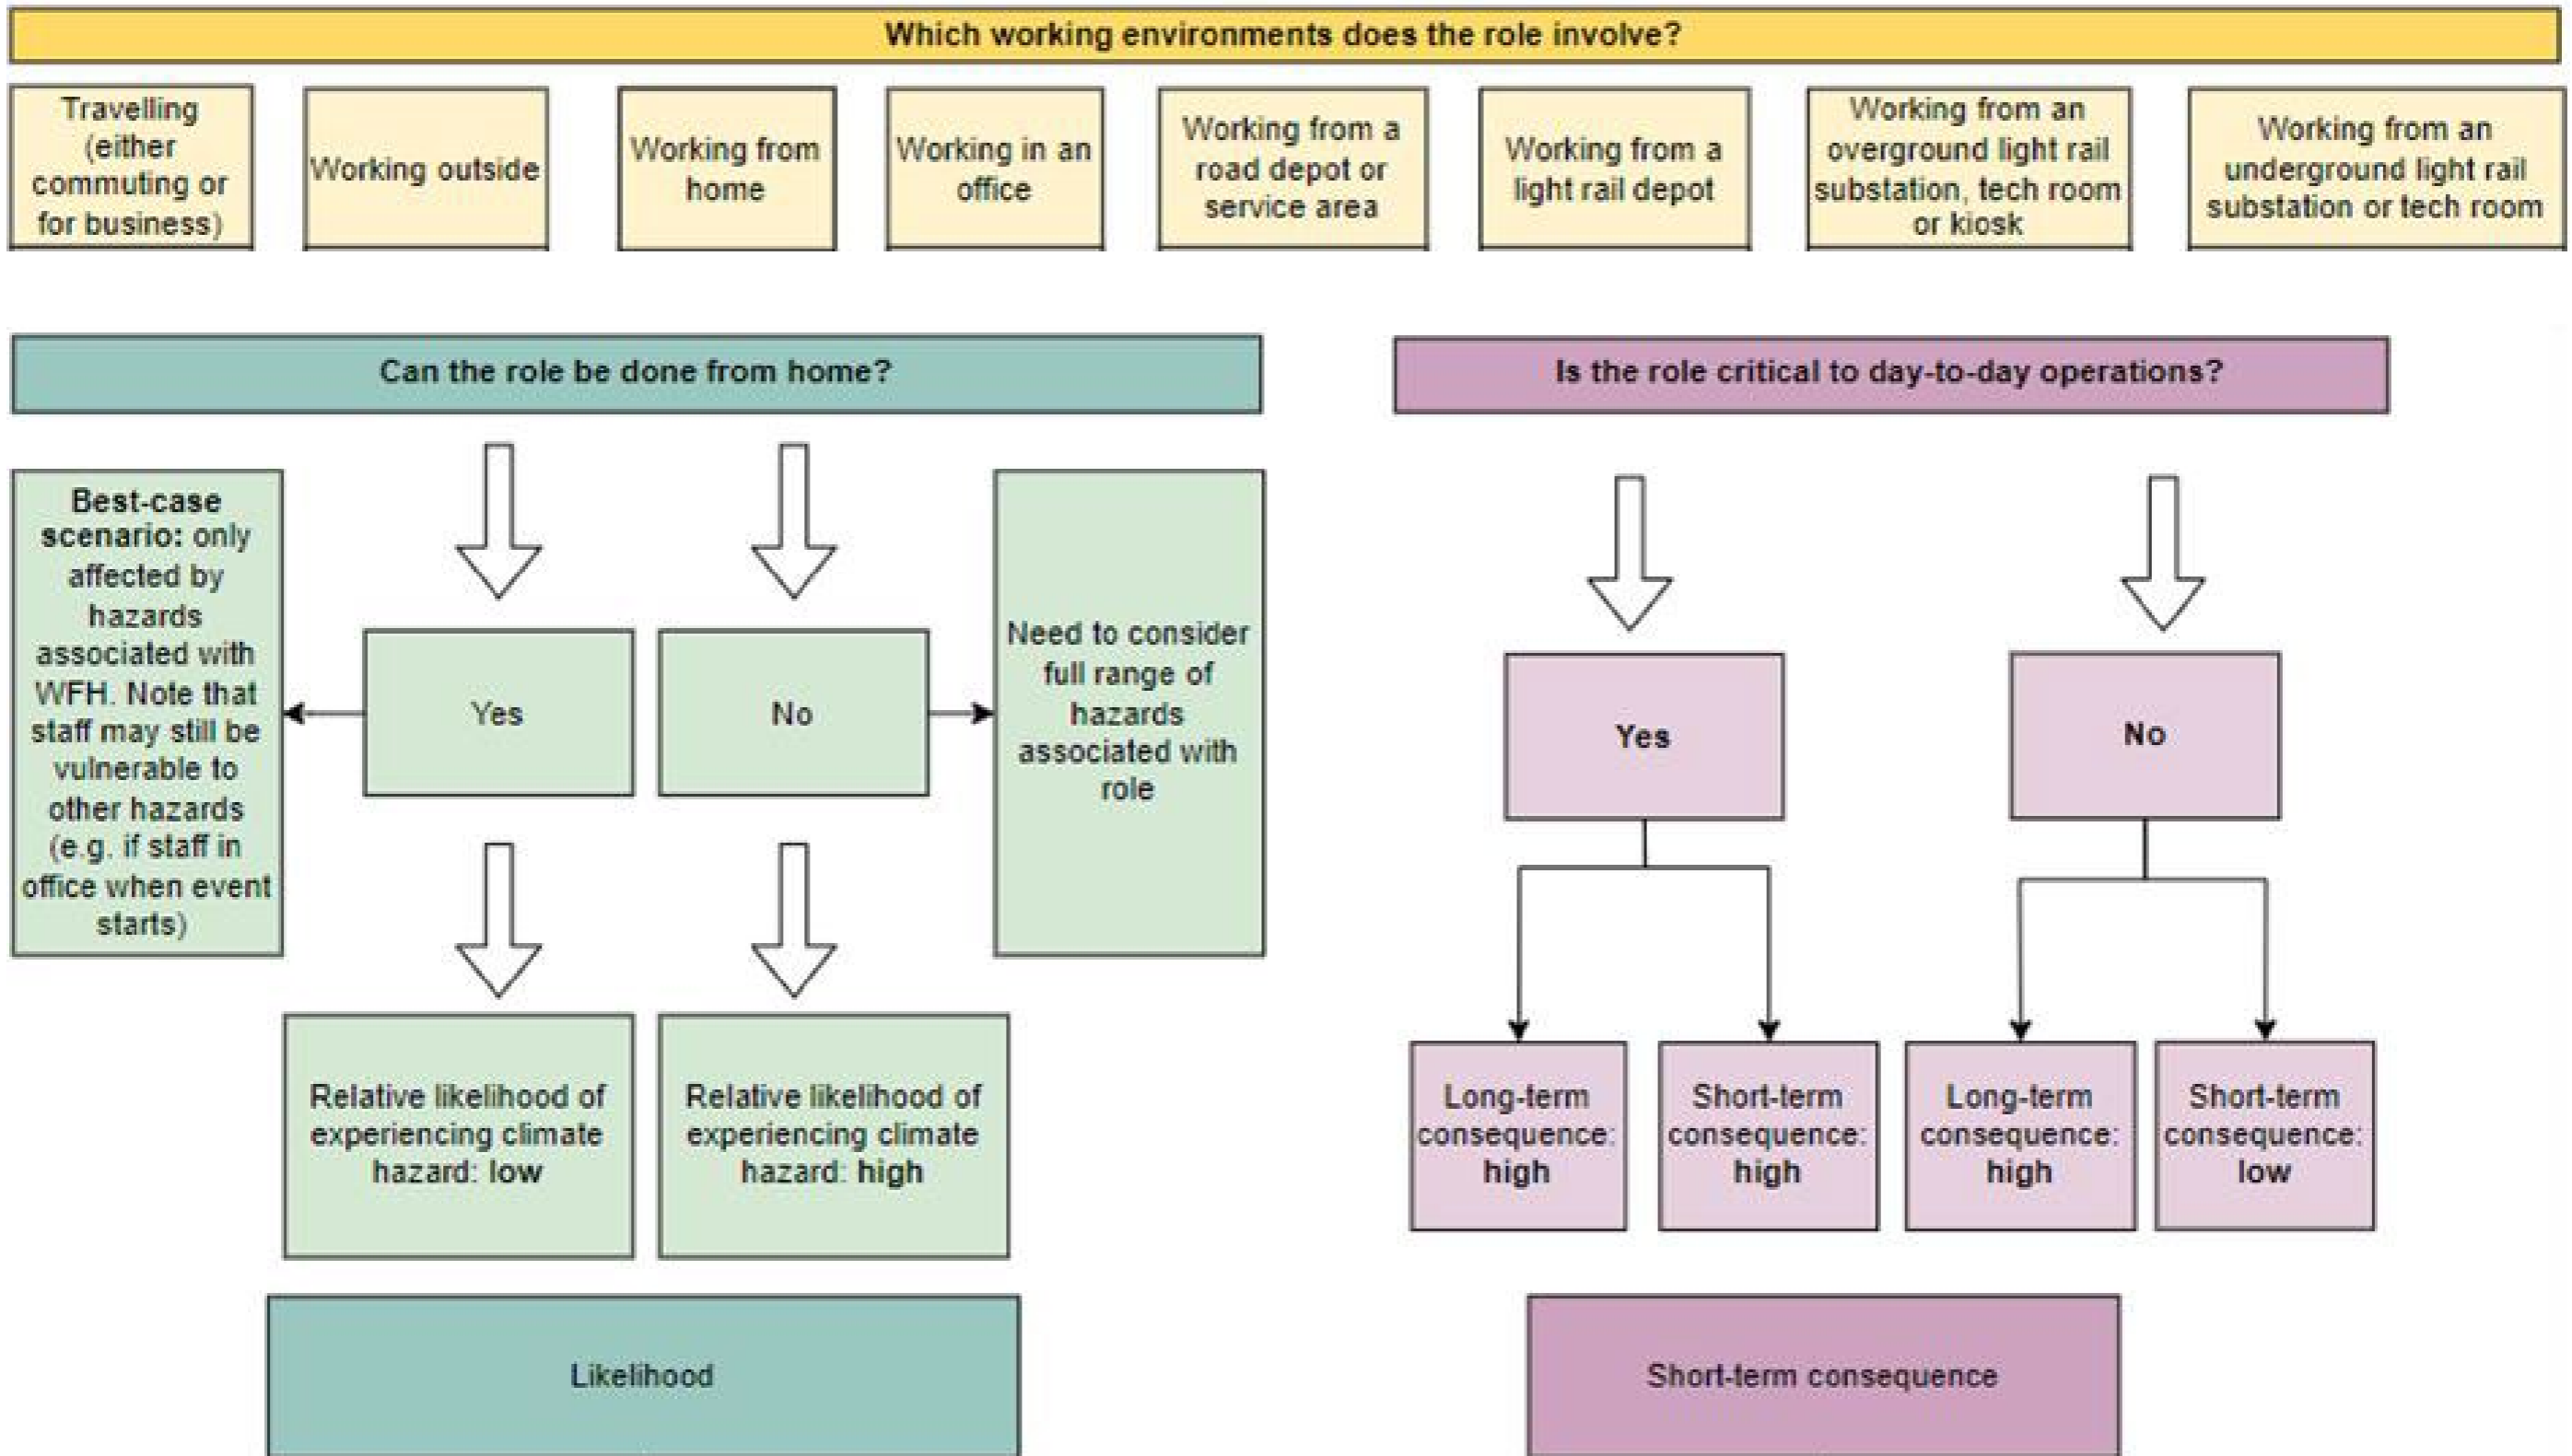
Which working environments does the role involve?

Travelling (either commuting or for business)

Working outside

Working from home

Working in an office

Working from a road depot or service area

Working from a light rail depot

Working from an overground light rail substation, tech room or kiosk

Working from an underground light rail substation or tech room

Can the role be done from home?

Best-case scenario: only affected by hazards associated with WFH. Note that staff may still be vulnerable to other hazards (e.g. if staff in office when event starts)

Yes

No

Need to consider full range of hazards associated with role

Relative likelihood of experiencing climate hazard: low

Relative likelihood of experiencing climate hazard: high

Likelihood

Is the role critical to day-to-day operations?

Yes

No

Long-term consequence: high

Short-term consequence: high

Long-term consequence: high

Short-term consequence: low

Short-term consequence